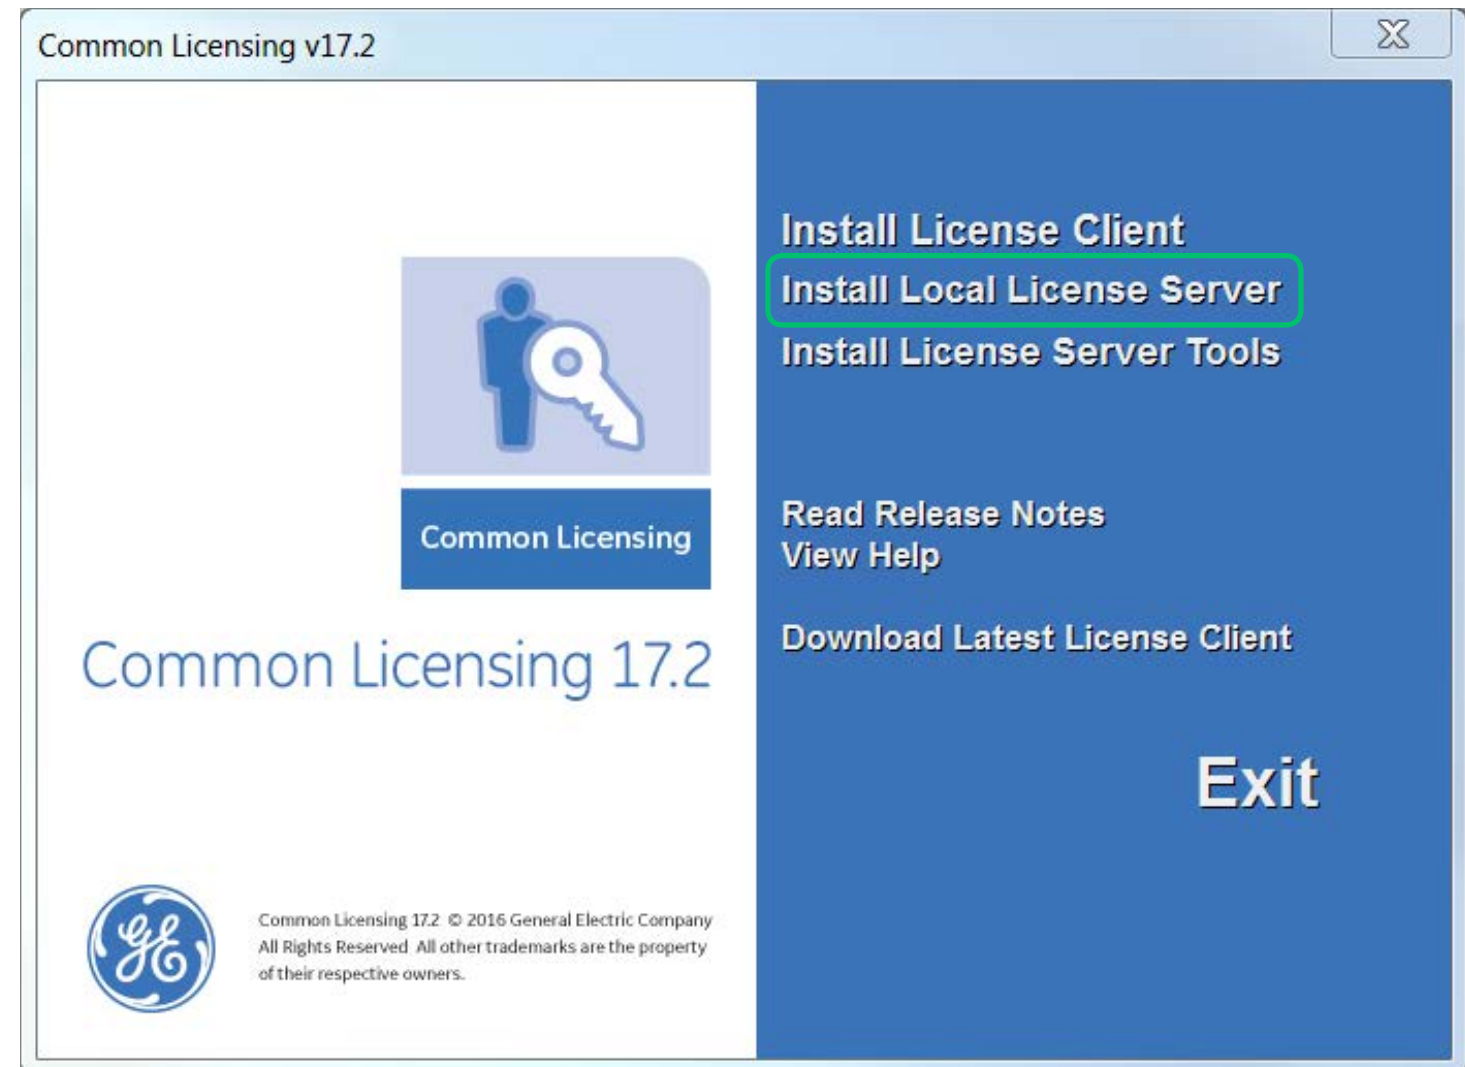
Common Licensing v17.2

Common Licensing

Common Licensing 17.2

GE

Common Licensing 17.2 © 2016 General Electric Company All Rights Reserved All other trademarks are the property of their respective owners.

Install License Client
Install Local License Server
Install License Server Tools

Read Release Notes
View Help

Download Latest License Client

Exit